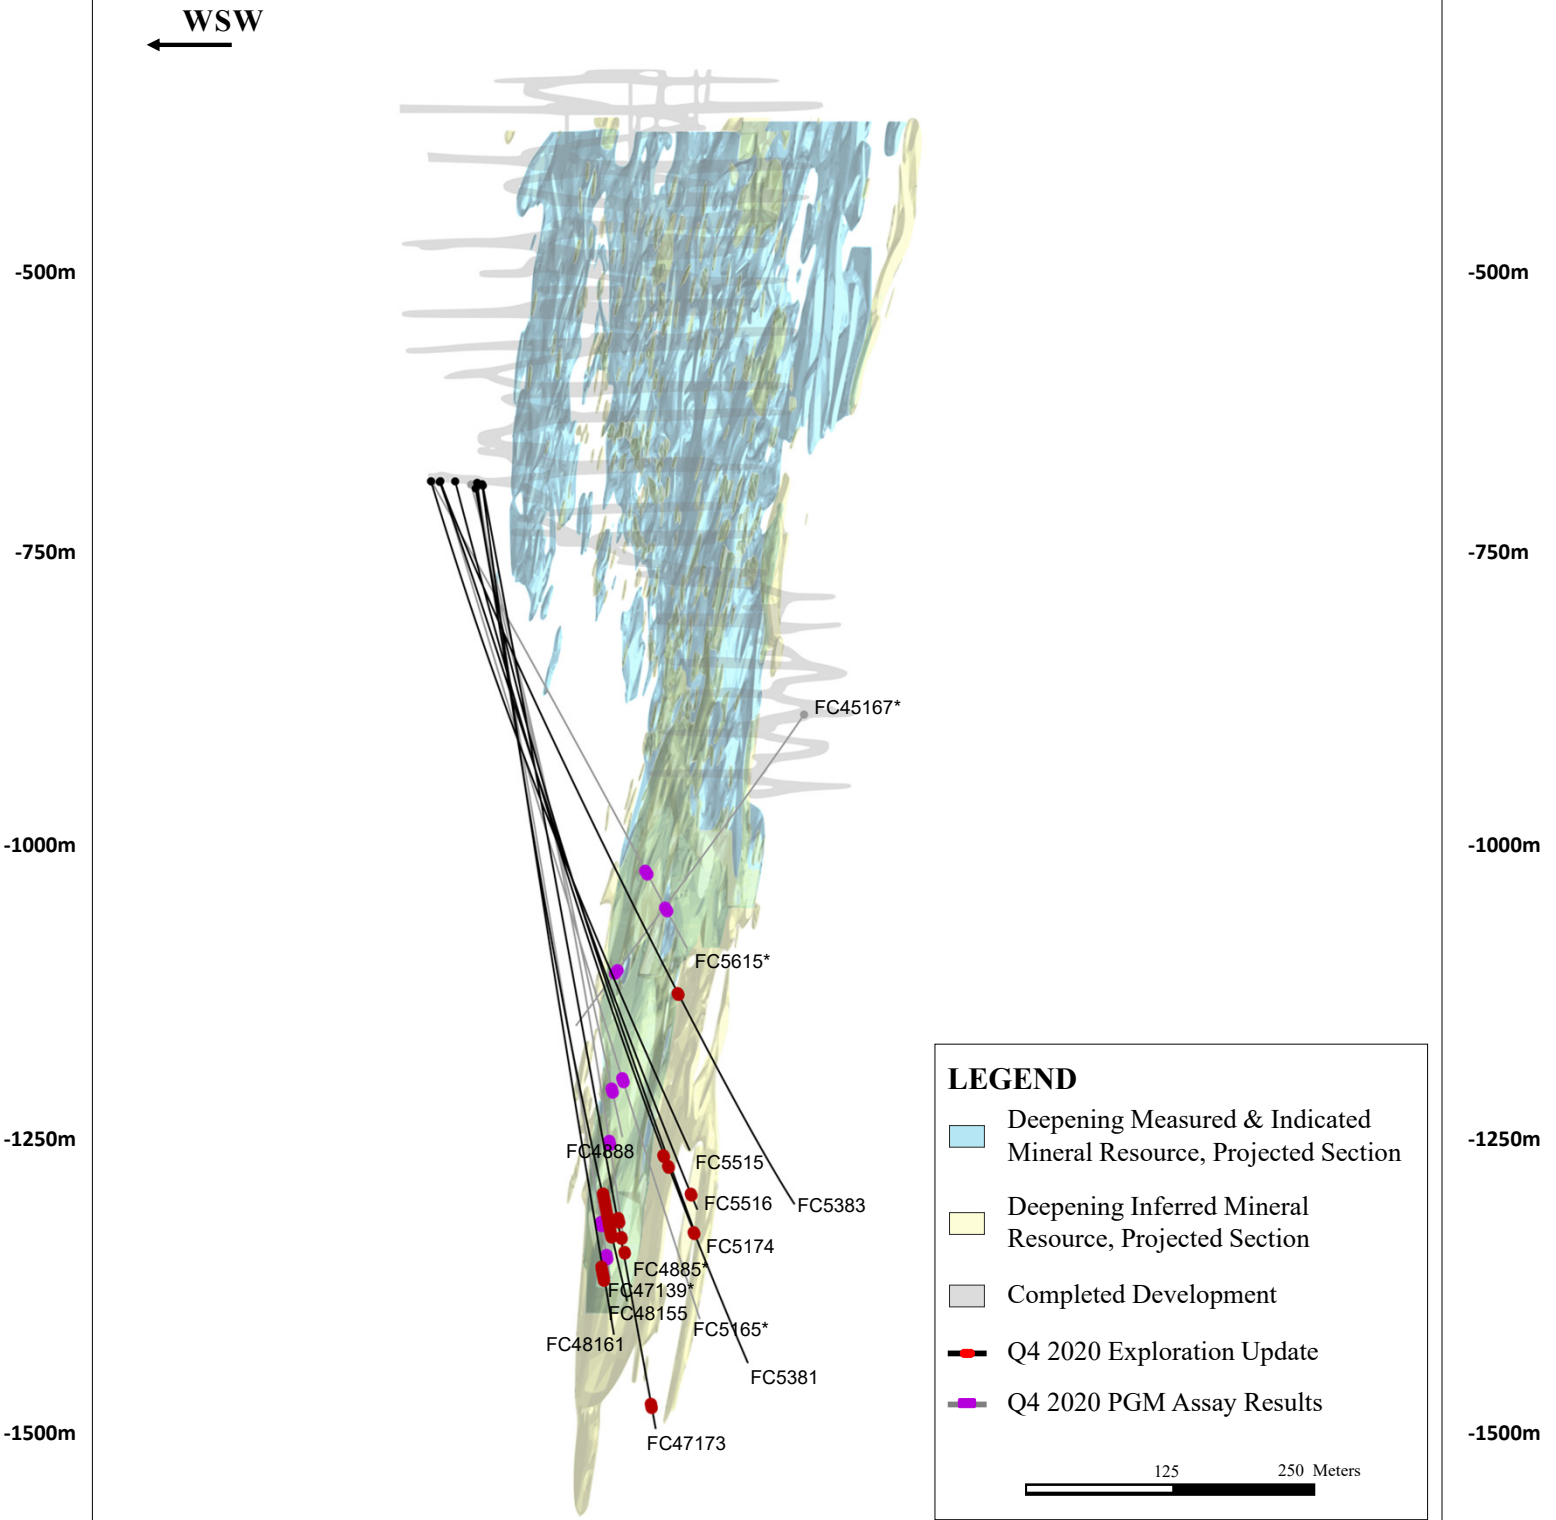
WSW

-500m
-750m
-1000m
-1250m
-1500m

-500m
-750m
-1000m
-1250m
-1500m

FC45167*
FC5615*
FC4888
FC5515
FC5516
FC5383
FC5174
FC4885*
FC47139*
FC48155
FC5165*
FC48161
FC5381
FC47173

LEGEND
Deepening Measured & Indicated Mineral Resource, Projected Section
Deepening Inferred Mineral Resource, Projected Section
Completed Development
Q4 2020 Exploration Update
Q4 2020 PGM Assay Results

125 250 Meters